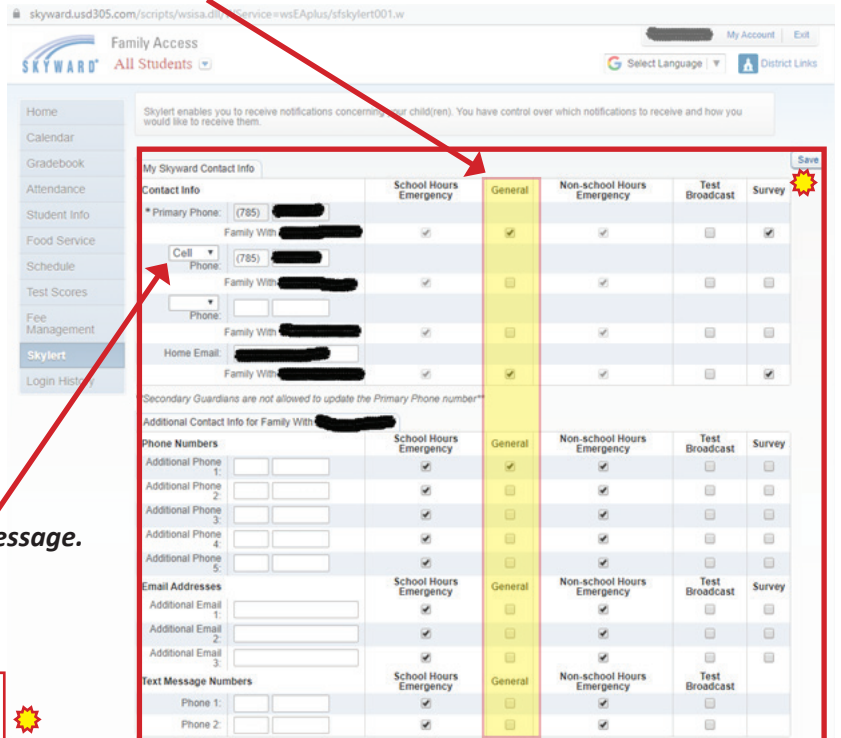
skyward.usd305.com/scripts/wsisa.dll/WService=wsEAplus/sfskylert001.w

Family Access
SKYWARD All Students

My Account | Exit

Select Language

District Links

Home
Calendar
Gradebook
Attendance
Student Info
Food Service
Schedule
Test Scores
Fee Management
Skylert
Login History

Skylert enables you to receive notifications concerning your child(ren). You have control over which notifications to receive and how you would like to receive them.

Save

My Skyward Contact Info

| Contact Info | School Hours Emergency | General | Non-school Hours Emergency | Test Broadcast | Survey |
|---|---|---|---|---|---|
| * Primary Phone: (785) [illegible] | | | | | |
| Family With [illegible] | ✔ | ✔ | ✔ | ☐ | ✔ |
| Cell Phone: (785) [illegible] | | | | | |
| Family With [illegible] | ✔ | ☐ | ✔ | ☐ | ☐ |
| Phone: | | | | | |
| Family With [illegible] | ✔ | ☐ | ✔ | ☐ | ☐ |
| Home Email: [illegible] | | | | | |
| Family With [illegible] | ✔ | ✔ | ✔ | ☐ | ✔ |

**Secondary Guardians are not allowed to update the Primary Phone number**

Additional Contact Info for Family With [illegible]

| Phone Numbers | School Hours Emergency | General | Non-school Hours Emergency | Test Broadcast | Survey |
|---|---|---|---|---|---|
| Additional Phone 1: | ✔ | ✔ | ✔ | ☐ | ☐ |
| Additional Phone 2: | ✔ | ☐ | ✔ | ☐ | ☐ |
| Additional Phone 3: | ✔ | ☐ | ✔ | ☐ | ☐ |
| Additional Phone 4: | ✔ | ☐ | ✔ | ☐ | ☐ |
| Additional Phone 5: | ✔ | ☐ | ✔ | ☐ | ☐ |
| **Email Addresses** | **School Hours Emergency** | **General** | **Non-school Hours Emergency** | **Test Broadcast** | **Survey** |
| Additional Email 1: | ✔ | ☐ | ✔ | ☐ | ☐ |
| Additional Email 2: | ✔ | ☐ | ✔ | ☐ | ☐ |
| Additional Email 3: | ✔ | ☐ | ✔ | ☐ | ☐ |
| **Text Message Numbers** | **School Hours Emergency** | **General** | **Non-school Hours Emergency** | **Test Broadcast** | |
| Phone 1: | ✔ | ☐ | ✔ | ☐ | |
| Phone 2: | ✔ | ☐ | ✔ | ☐ | |

essage.